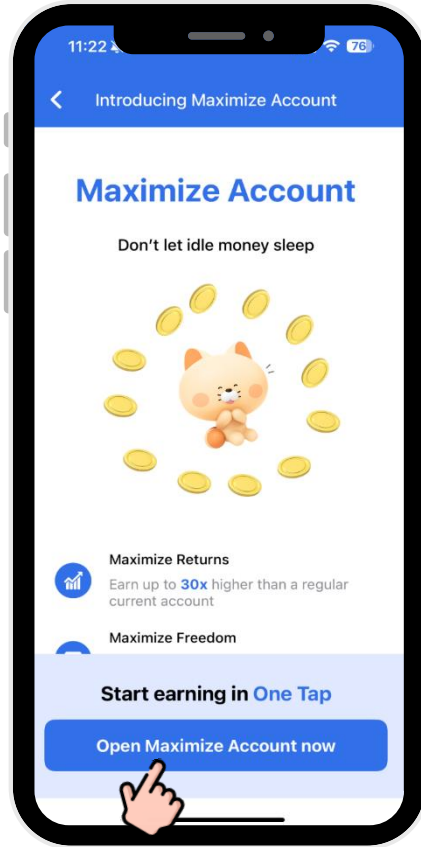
11:22 76

Introducing Maximize Account

Maximize Account

Don't let idle money sleep

Maximize Returns

Earn up to 30x higher than a regular current account

Maximize Freedom

Start earning in One Tap

Open Maximize Account now